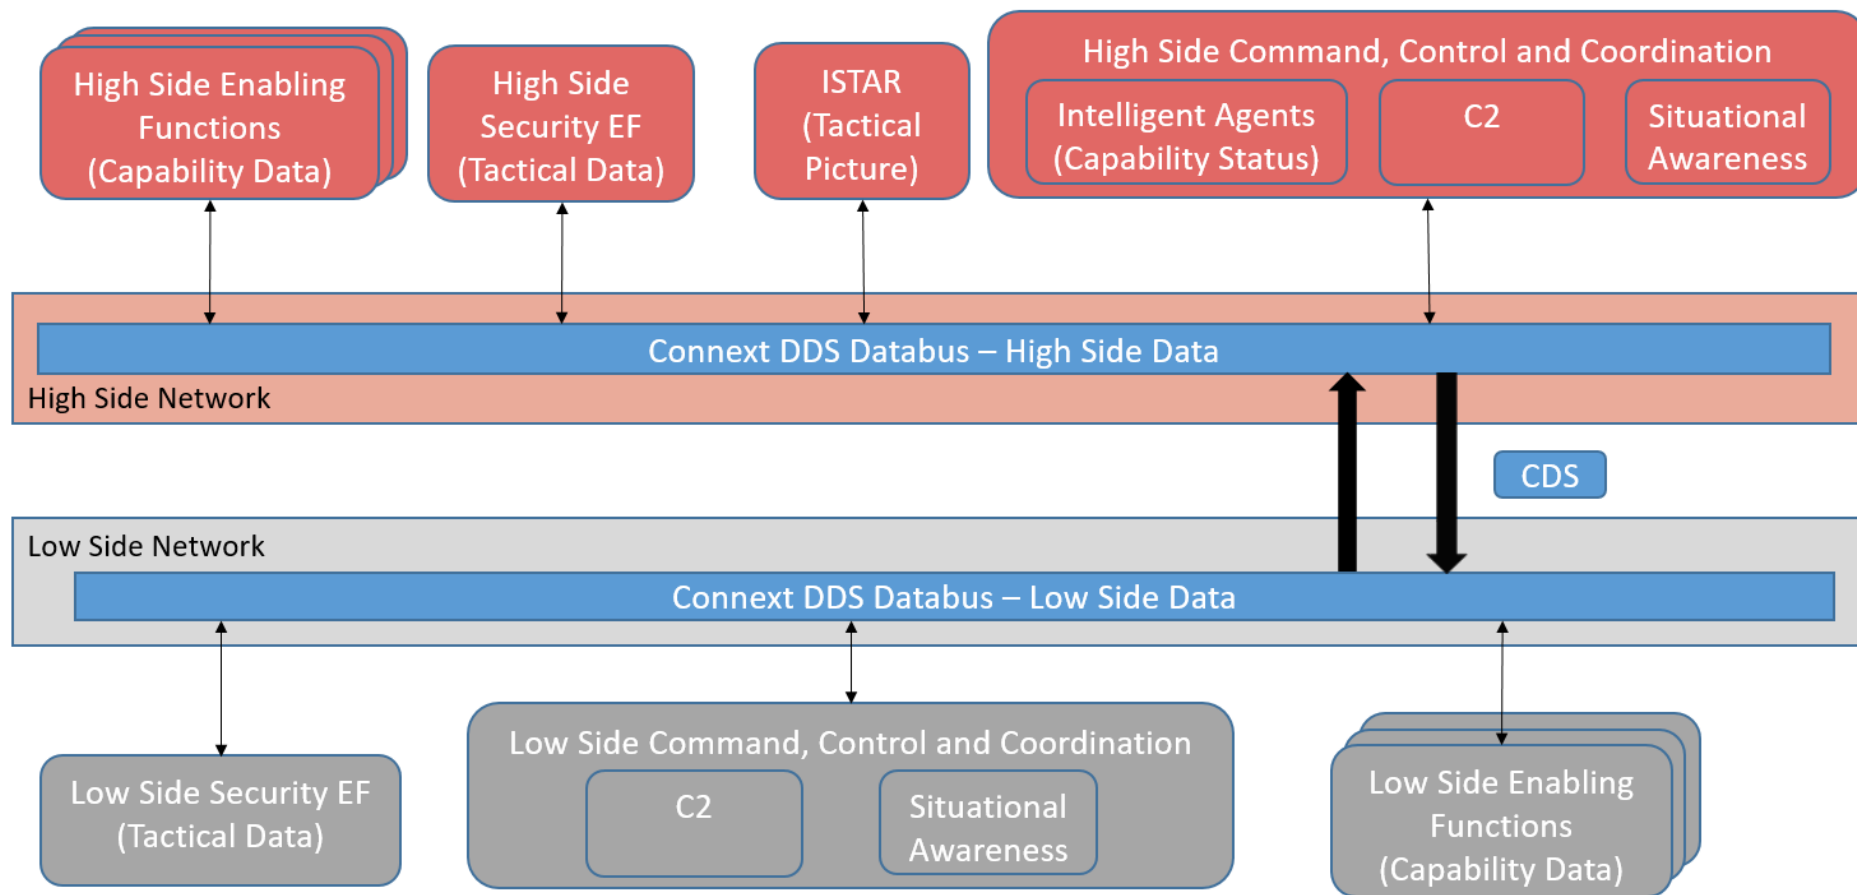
High Side Enabling Functions (Capability Data)

High Side Security EF (Tactical Data)

ISTAR (Tactical Picture)

High Side Command, Control and Coordination

Intelligent Agents (Capability Status)

C2

Situational Awareness

Connext DDS Databus – High Side Data

High Side Network

CDS

Low Side Network

Connext DDS Databus – Low Side Data

Low Side Security EF (Tactical Data)

Low Side Command, Control and Coordination

C2

Situational Awareness

Low Side Enabling Functions (Capability Data)